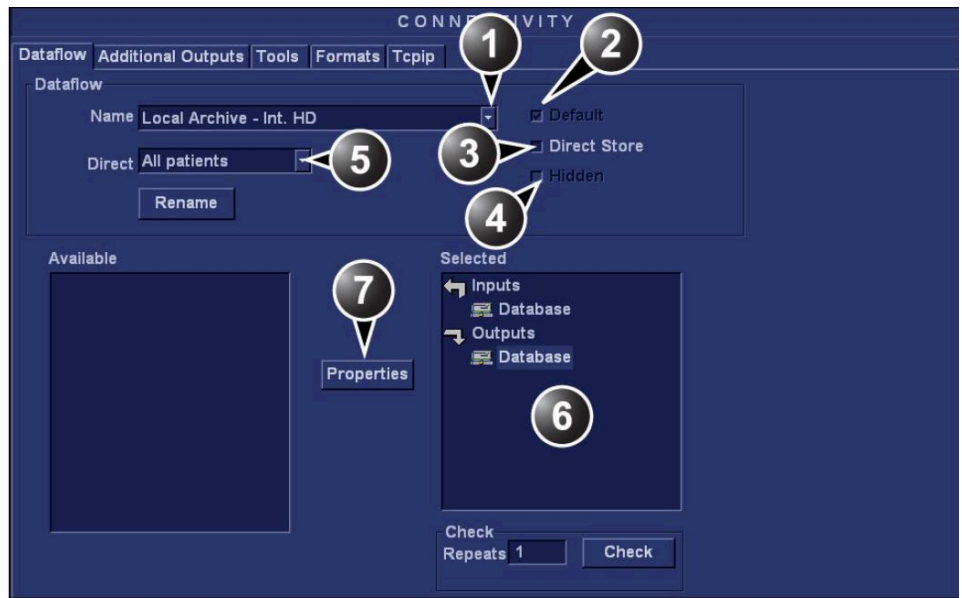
CONN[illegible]VITY

Dataflow Additional Outputs Tools Formats Tcpip

Dataflow

Name Local Archive - Int. HD

Default

Direct Store

Hidden

Direct All patients

Rename

1

2

3

4

5

Available

Selected

Inputs

Database

Outputs

Database

7

Properties

6

Check

Repeats 1

Check